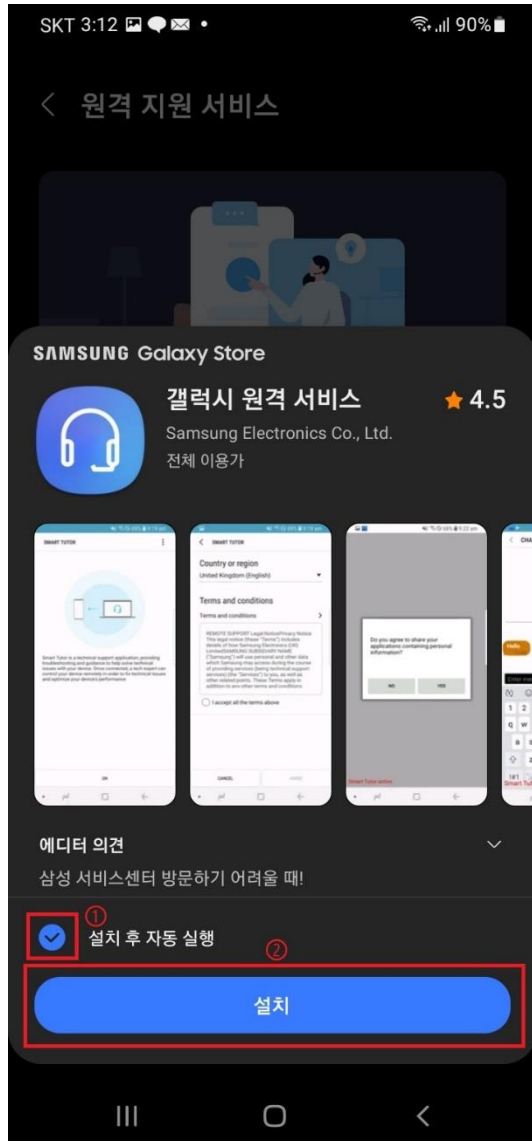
SKT 3:12 90%

< 원격 지원 서비스

SAMSUNG Galaxy Store

갤럭시 원격 서비스 ★ 4.5
Samsung Electronics Co., Ltd.
전체 이용가

SMART TUTOR

Smart Tutor is a technical support application, providing troubleshooting and guidance to help solve technical issues with your device. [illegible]

OK

SMART TUTOR

Country or region
United Kingdom (English)

Terms and conditions
Terms and conditions

REMOTE SUPPORT Legal Notice/Privacy Notice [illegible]

I accept all the terms above

CANCEL AGREE

Do you agree to share your applications containing personal information?

NO YES

Smart Tutor online

CHA

Hello

에디터 의견
삼성 서비스센터 방문하기 어려울 때!

①
설치 후 자동 실행
②

설치